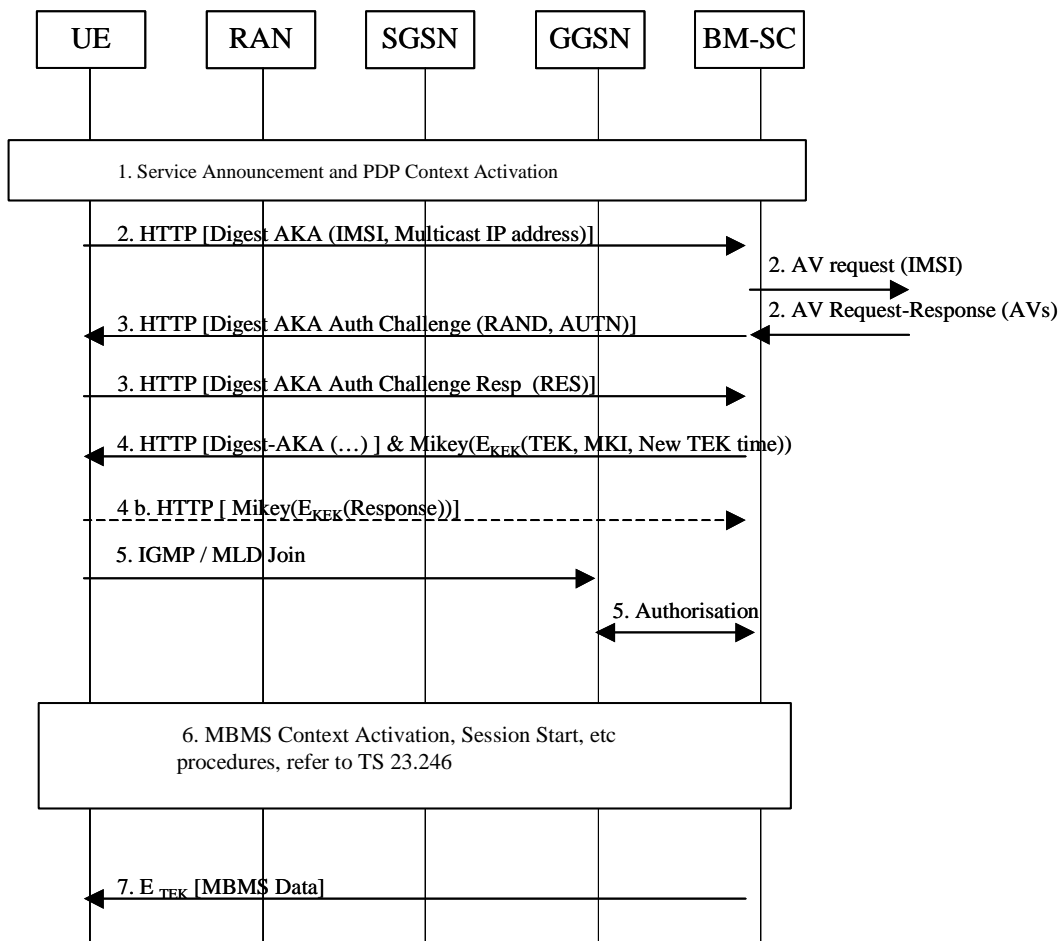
UE

RAN

SGSN

GGSN

BM-SC

1. Service Announcement and PDP Context Activation

2. HTTP [Digest AKA (IMSI, Multicast IP address)]

2. AV request (IMSI)

2. AV Request-Response (AVs)

3. HTTP [Digest AKA Auth Challenge (RAND, AUTN)]

3. HTTP [Digest AKA Auth Challenge Resp (RES)]

4. HTTP [Digest-AKA (…) ] & Mikey($E_{KEK}$(TEK, MKI, New TEK time))

4 b. HTTP [ Mikey($E_{KEK}$(Response))]

5. IGMP / MLD Join

5. Authorisation

6. MBMS Context Activation, Session Start, etc procedures, refer to TS 23.246

7. $E_{TEK}$ [MBMS Data]